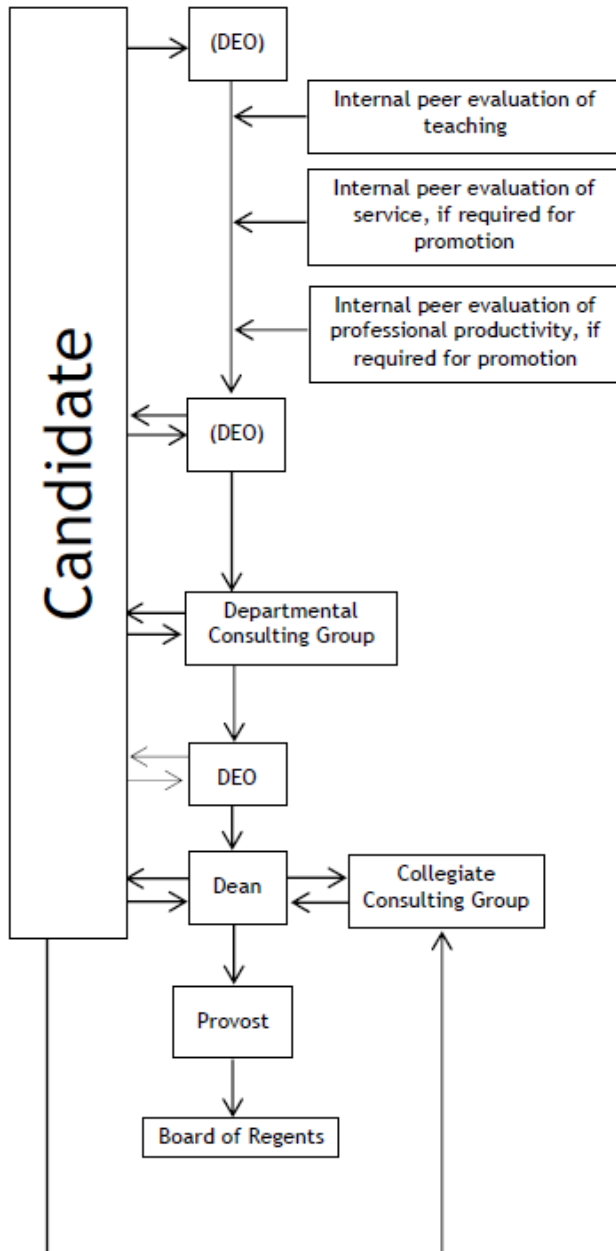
Candidate

(DEO)

Internal peer evaluation of teaching

Internal peer evaluation of service, if required for promotion

Internal peer evaluation of professional productivity, if required for promotion

(DEO)

Departmental Consulting Group

DEO

Dean

Collegiate Consulting Group

Provost

Board of Regents